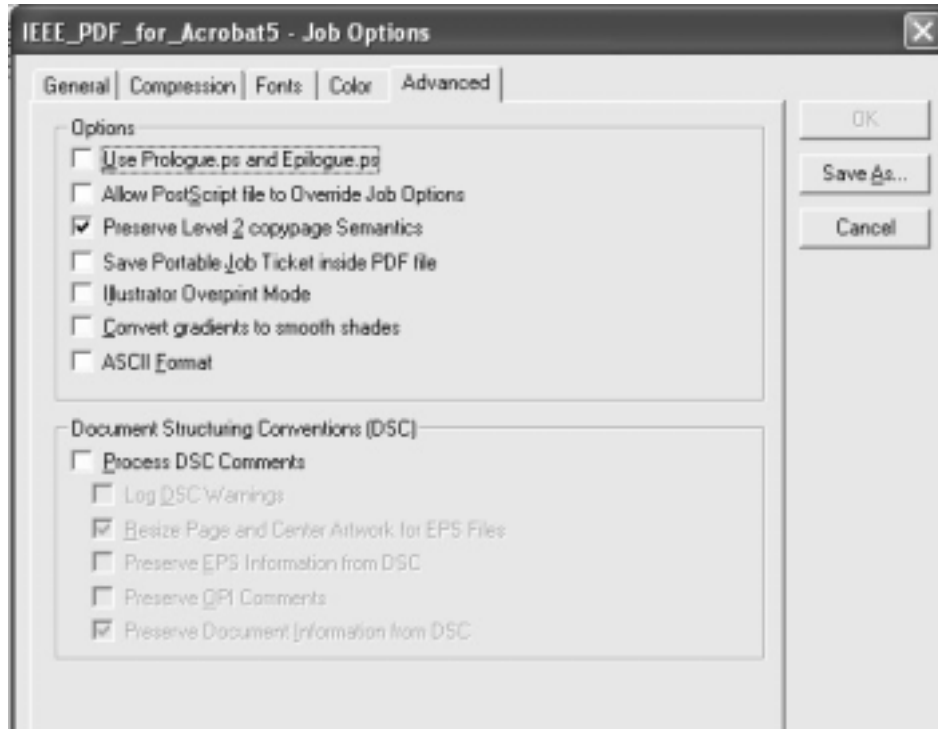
IEEE_PDF_for_Acrobat5 - Job Options

General | Compression | Fonts | Color | Advanced

Options

Use Prologue.ps and Epilogue.ps

Allow PostScript file to Override Job Options

Preserve Level 2 copypage Semantics

Save Portable Job Ticket inside PDF file

Illustrator Overprint Mode

Convert gradients to smooth shades

ASCII Format

Document Structuring Conventions (DSC)

Process DSC Comments

Log DSC Warnings

Resize Page and Center Artwork for EPS Files

Preserve EPS Information from DSC

Preserve OPI Comments

Preserve Document Information from DSC

OK

Save As...

Cancel